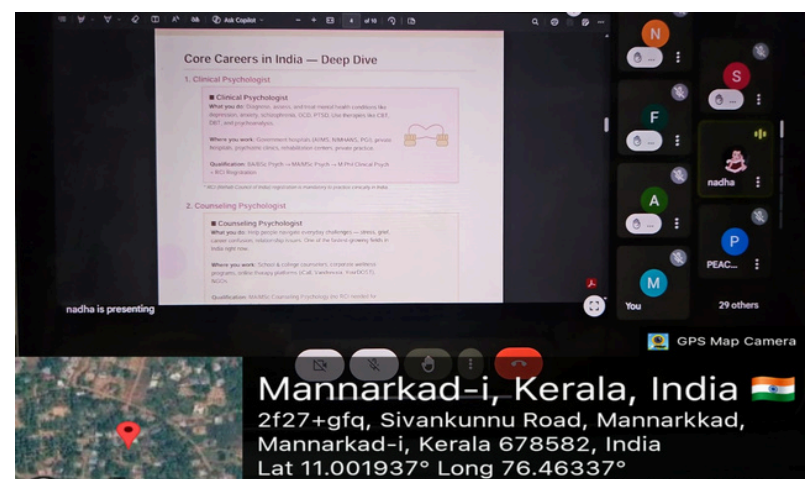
Ask Copilot

4 of 10

Core Careers in India — Deep Dive

1. Clinical Psychologist

Clinical Psychologist

What you do: Diagnose, assess, and treat mental health conditions like depression, anxiety, schizophrenia, OCD, PTSD. Use therapies like CBT, DBT, and psychoanalysis.

Where you work: Government hospitals (AIIMS, NIMHANS, PGI), private hospitals, psychiatric clinics, rehabilitation centers, private practice.

Qualification: BA/BSc Psych → MA/MSc Psych → M.Phil Clinical Psych + RCI Registration.

* RCI (Rehab Council of India) registration is mandatory to practice clinically in India.

2. Counseling Psychologist

Counseling Psychologist

What you do: Help people navigate everyday challenges — stress, grief, career confusion, relationship issues. One of the fastest growing fields in India right now.

Where you work: School & college counselors, corporate wellness programs, online therapy platforms (iCall, Vandrevala, YourDOST), NGOs.

Qualification: MA/MSc Counseling Psychology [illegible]

nadha is presenting

N

S

F

nadha

A

P

PEAC...

M

You

29 others

GPS Map Camera

Mannarkad-i, Kerala, India
2f27+gfq, Sivankunnu Road, Mannarkkad, Mannarkad-i, Kerala 678582, India
Lat 11.001937° Long 76.46337°